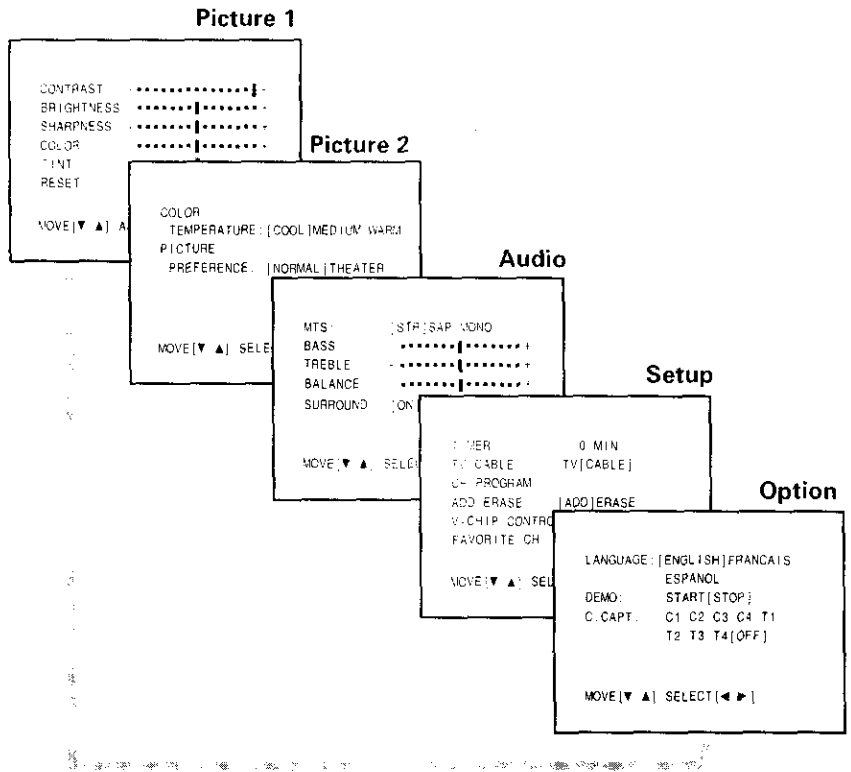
Picture 1

CONTRAST
BRIGHTNESS
SHARPNESS
COLOR
TINT
RESET

MOVE[▼ ▲] A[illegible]

Picture 2

COLOR
TEMPERATURE: [COOL]MEDIUM WARM
PICTURE
PREFERENCE: [NORMAL]THEATER

MOVE[▼ ▲] SELE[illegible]

Audio

MTS: [STR]SAP MONO
BASS
TREBLE
BALANCE
SURROUND [ON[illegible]

MOVE[▼ ▲] SELE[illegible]

Setup

TIMER 0 MIN
TV CABLE TV[CABLE]
CH PROGRAM
ADD ERASE [ADD]ERASE
V-CHIP CONTRO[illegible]
FAVORITE CH

MOVE[▼ ▲] SEL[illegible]

Option

LANGUAGE: [ENGLISH]FRANCAIS
ESPANOL
DEMO: START[STOP]
C.CAPT. C1 C2 C3 C4 T1
T2 T3 T4[OFF]

MOVE[▼ ▲] SELECT[◄ ►]